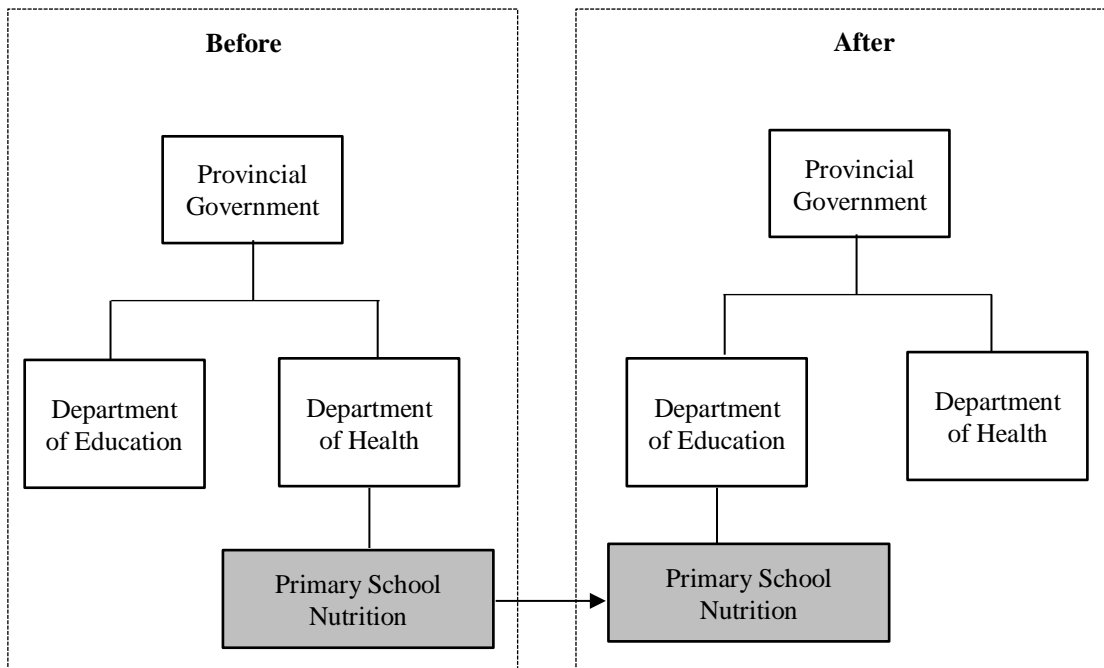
Before

Provincial Government

Department of Education

Department of Health

Primary School Nutrition

After

Provincial Government

Department of Education

Department of Health

Primary School Nutrition